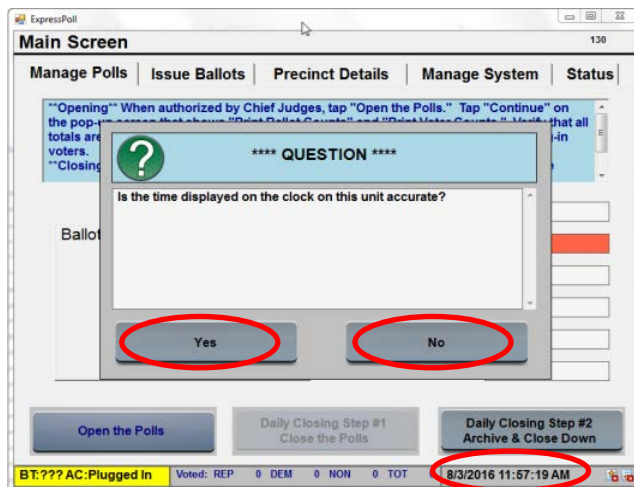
ExpressPoll

Main Screen

130

Manage Polls | Issue Ballots | Precinct Details | Manage System | Status

**Opening** When authorized by Chief Judges, tap "Open the Polls." Tap "Continue" on the pop-up screen that shows "Print Ballot Counts" and "Print Voter Counts." Verify that all totals are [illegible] -in voters.
**Closing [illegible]

**** QUESTION ****

Is the time displayed on the clock on this unit accurate?

Yes

No

Ballot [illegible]

Open the Polls

Daily Closing Step #1
Close the Polls

Daily Closing Step #2
Archive & Close Down

BT:??? AC:Plugged In

Voted: REP 0 DEM 0 NON 0 TOT

8/3/2016 11:57:19 AM